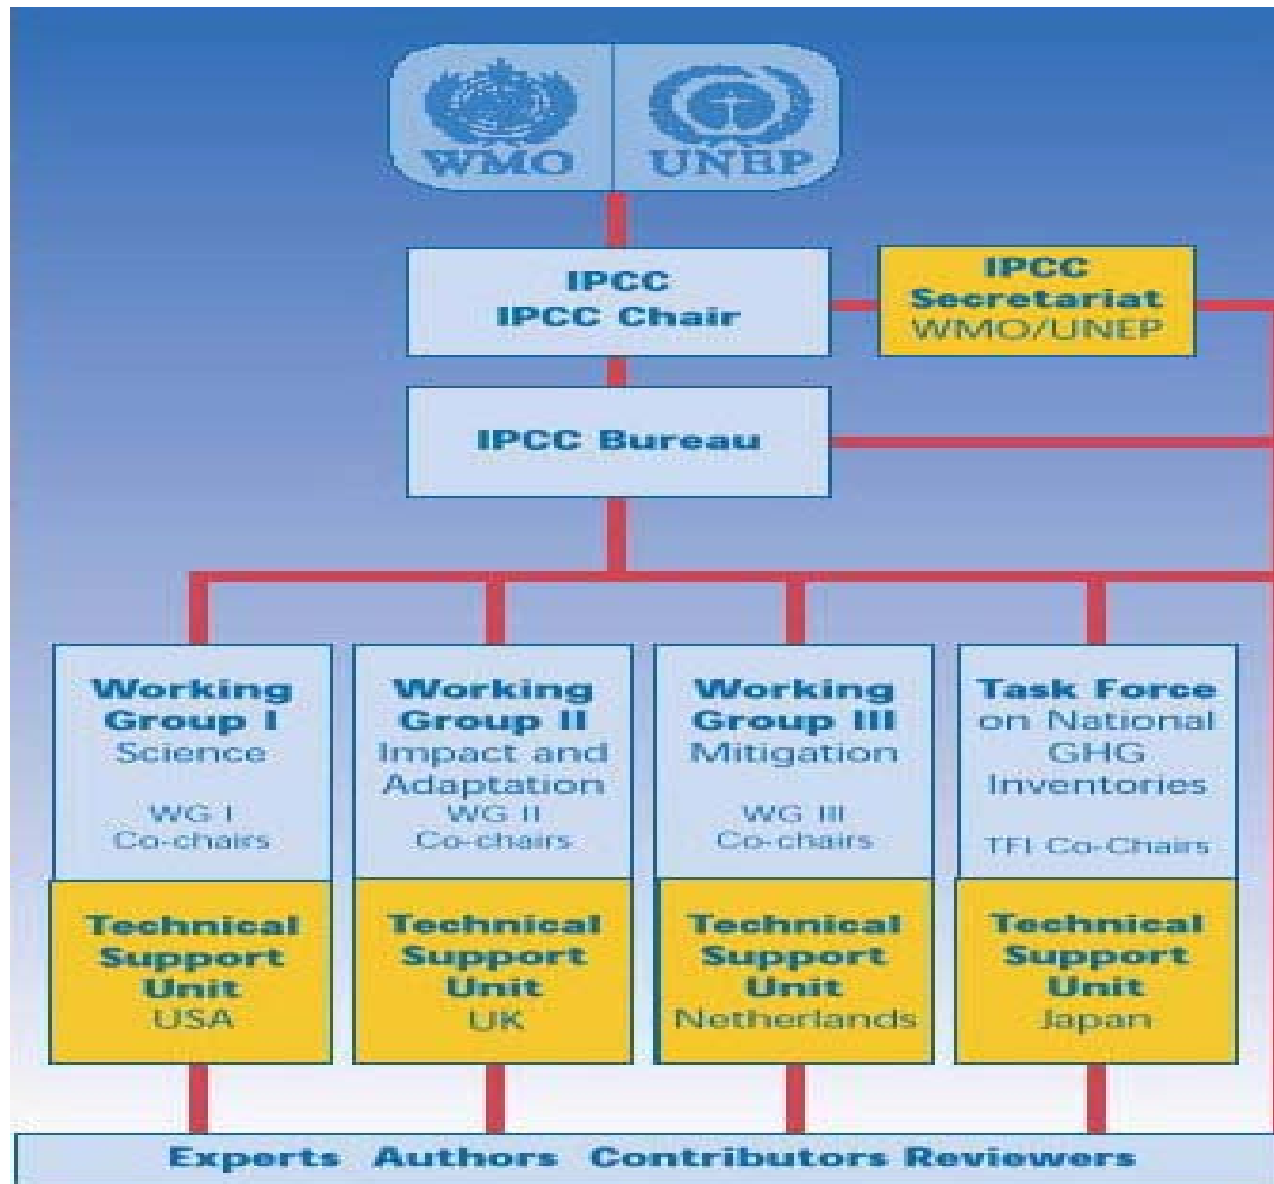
WMO UNEP

IPCC
IPCC Chair

IPCC
Secretariat
WMO/UNEP

IPCC Bureau

Working Group I
Science

WG I
Co-chairs

Technical Support Unit
USA

Working Group II
Impact and Adaptation
WG II
Co-chairs

Technical Support Unit
UK

Working Group III
Mitigation

WG III
Co-chairs

Technical Support Unit
Netherlands

Task Force on National GHG Inventories

TFI Co-Chairs

Technical Support Unit
Japan

Experts Authors Contributors Reviewers